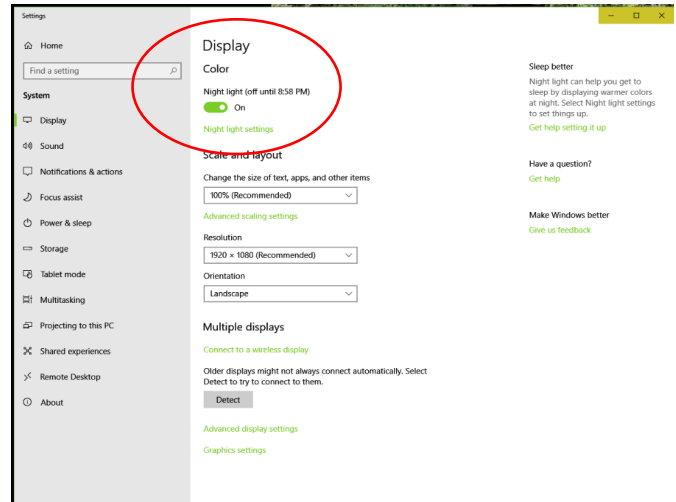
Settings

Home

Find a setting

System

Display

Sound

Notifications & actions

Focus assist

Power & sleep

Storage

Tablet mode

Multitasking

Projecting to this PC

Shared experiences

Remote Desktop

About

Display

Color

Night light (off until 8:58 PM)

On

Night light settings

Scale and layout

Change the size of text, apps, and other items

100% (Recommended)

Advanced scaling settings

Resolution

1920 × 1080 (Recommended)

Orientation

Landscape

Multiple displays

Connect to a wireless display

Older displays might not always connect automatically. Select Detect to try to connect to them.

Detect

Advanced display settings

Graphics settings

Sleep better

Night light can help you get to sleep by displaying warmer colors at night. Select Night light settings to set things up.

Get help setting it up

Have a question?

Get help

Make Windows better

Give us feedback